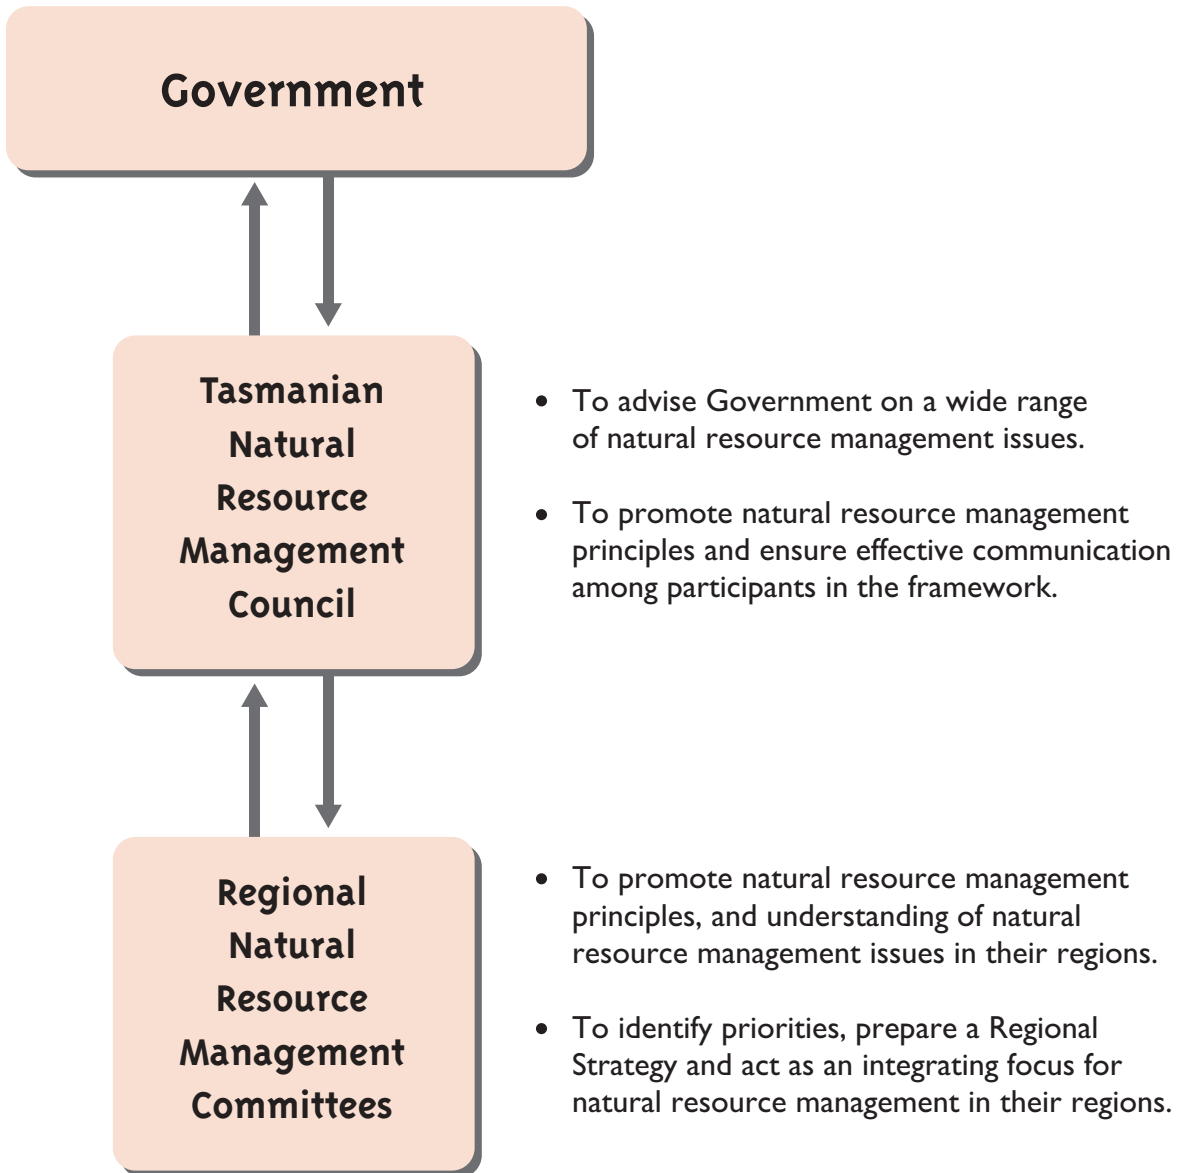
Government

Tasmanian Natural Resource Management Council

• To advise Government on a wide range of natural resource management issues.

• To promote natural resource management principles and ensure effective communication among participants in the framework.

Regional Natural Resource Management Committees

• To promote natural resource management principles, and understanding of natural resource management issues in their regions.

• To identify priorities, prepare a Regional Strategy and act as an integrating focus for natural resource management in their regions.